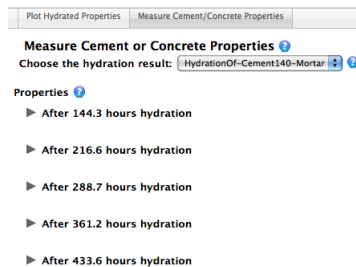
Plot Hydrated Properties | Measure Cement/Concrete Properties

Measure Cement or Concrete Properties

Choose the hydration result: HydrationOf-Cement140-Mortar

Properties

After 144.3 hours hydration

After 216.6 hours hydration

After 288.7 hours hydration

After 361.2 hours hydration

After 433.6 hours hydration